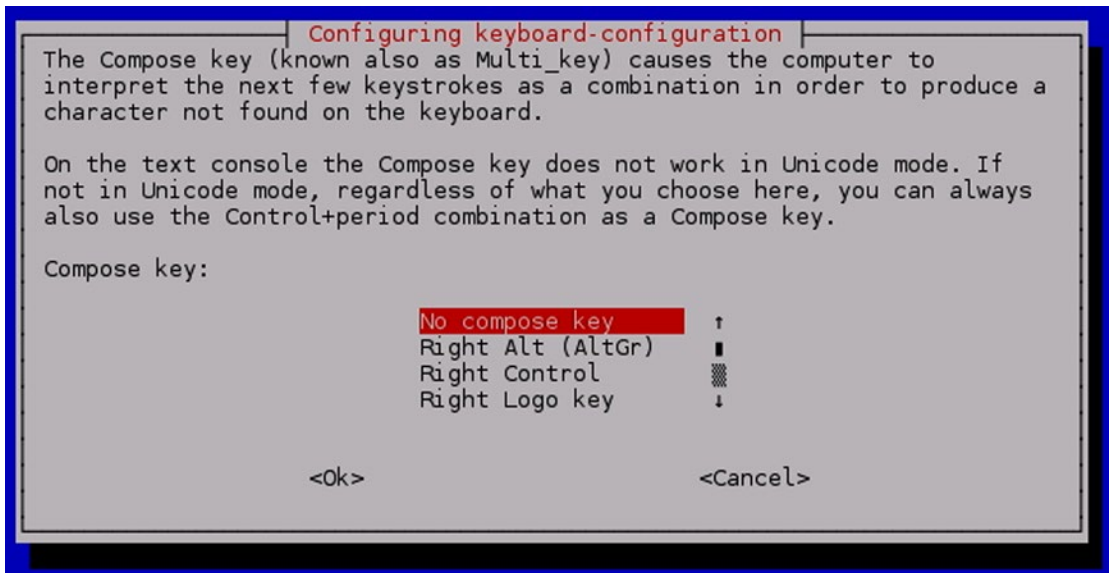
Configuring keyboard-configuration

The Compose key (known also as Multi_key) causes the computer to interpret the next few keystrokes as a combination in order to produce a character not found on the keyboard.

On the text console the Compose key does not work in Unicode mode. If not in Unicode mode, regardless of what you choose here, you can always also use the Control+period combination as a Compose key.

Compose key:

No compose key
Right Alt (AltGr)
Right Control
Right Logo key

<Ok>

<Cancel>